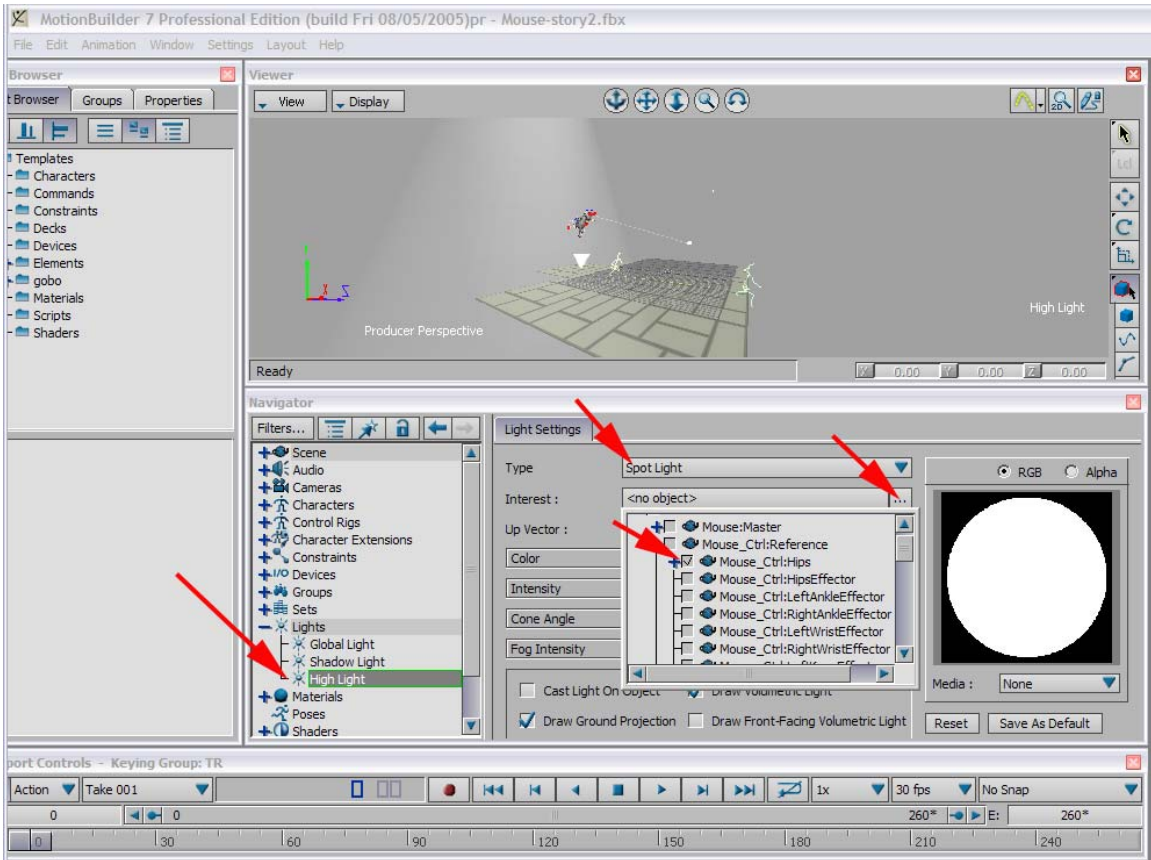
MotionBuilder 7 Professional Edition (build Fri 08/05/2005)pr - Mouse-story2.fbx

File Edit Animation Window Settings Layout Help

Browser

t Browser Groups Properties

Templates
Characters
Commands
Constraints
Decks
Devices
Elements
gobo
Materials
Scripts
Shaders

Viewer

View Display

Producer Perspective

High Light

Ready

X 0.00 Y 0.00 Z 0.00

Navigator

Filters...

Scene
Audio
Cameras
Characters
Control Rigs
Character Extensions
Constraints
I/O Devices
Groups
Sets
Lights
Global Light
Shadow Light
High Light
Materials
Poses
Shaders

Light Settings

Type Spot Light

Interest : <no object>

Up Vector :

Color

Intensity

Cone Angle

Fog Intensity

Mouse:Master
Mouse_Ctrl:Reference
Mouse_Ctrl:Hips
Mouse_Ctrl:HipsEffector
Mouse_Ctrl:LeftAnkleEffector
Mouse_Ctrl:RightAnkleEffector
Mouse_Ctrl:LeftWristEffector
Mouse_Ctrl:RightWristEffector

Cast Light On Object Draw Volumetric Light

Draw Ground Projection Draw Front-Facing Volumetric Light

RGB Alpha

Media : None

Reset Save As Default

port Controls - Keying Group: TR

Action Take 001

1x 30 fps No Snap

0 0

260* E: 260*

0 30 60 90 120 150 180 210 240